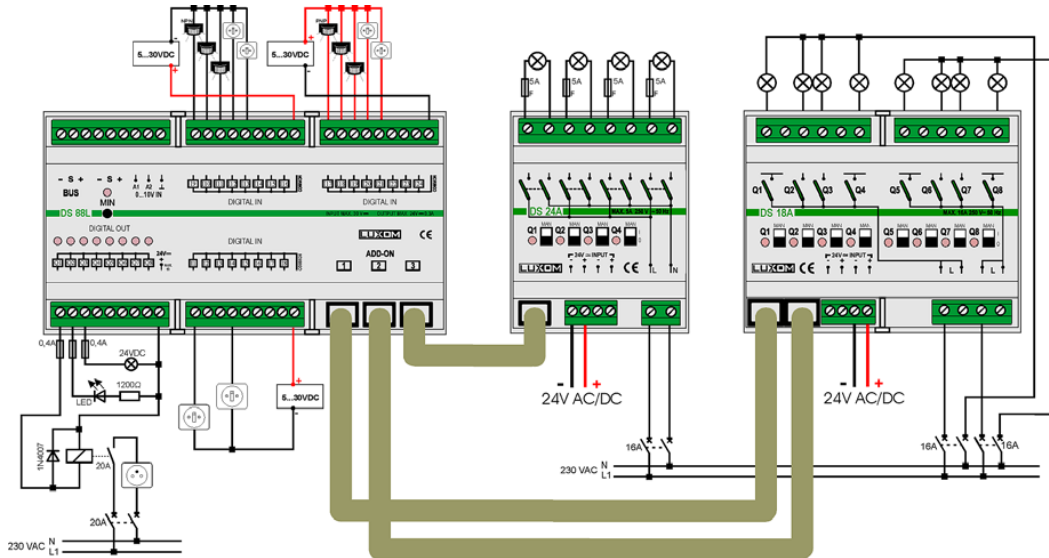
NPN
5...30VDC
PNP
5...30VDC
5A
5A
5A
5A
BUS
MIN
A1 A2
0...10V IN
DIGITAL IN
DIGITAL IN
DS 88L
DIGITAL OUT
DIGITAL IN
24V
LUXOM
CE
ADD-ON
1
2
3
DS 24A
Q1 Q2 Q3 Q4
MAN
24V INPUT
LUXOM
CE
L N
Q1 Q2 Q3 Q4 Q5 Q6 Q7 Q8
DS 18A
Q1 Q2 Q3 Q4 Q5 Q6 Q7 Q8
MAN
24V INPUT
LUXOM
L L
0,4A
0,4A
24VDC
LED
1200Ω
5...30VDC
1N4007
20A
20A
230 VAC N L1
24V AC/DC
16A
230 VAC N L1
24V AC/DC
16A
16A